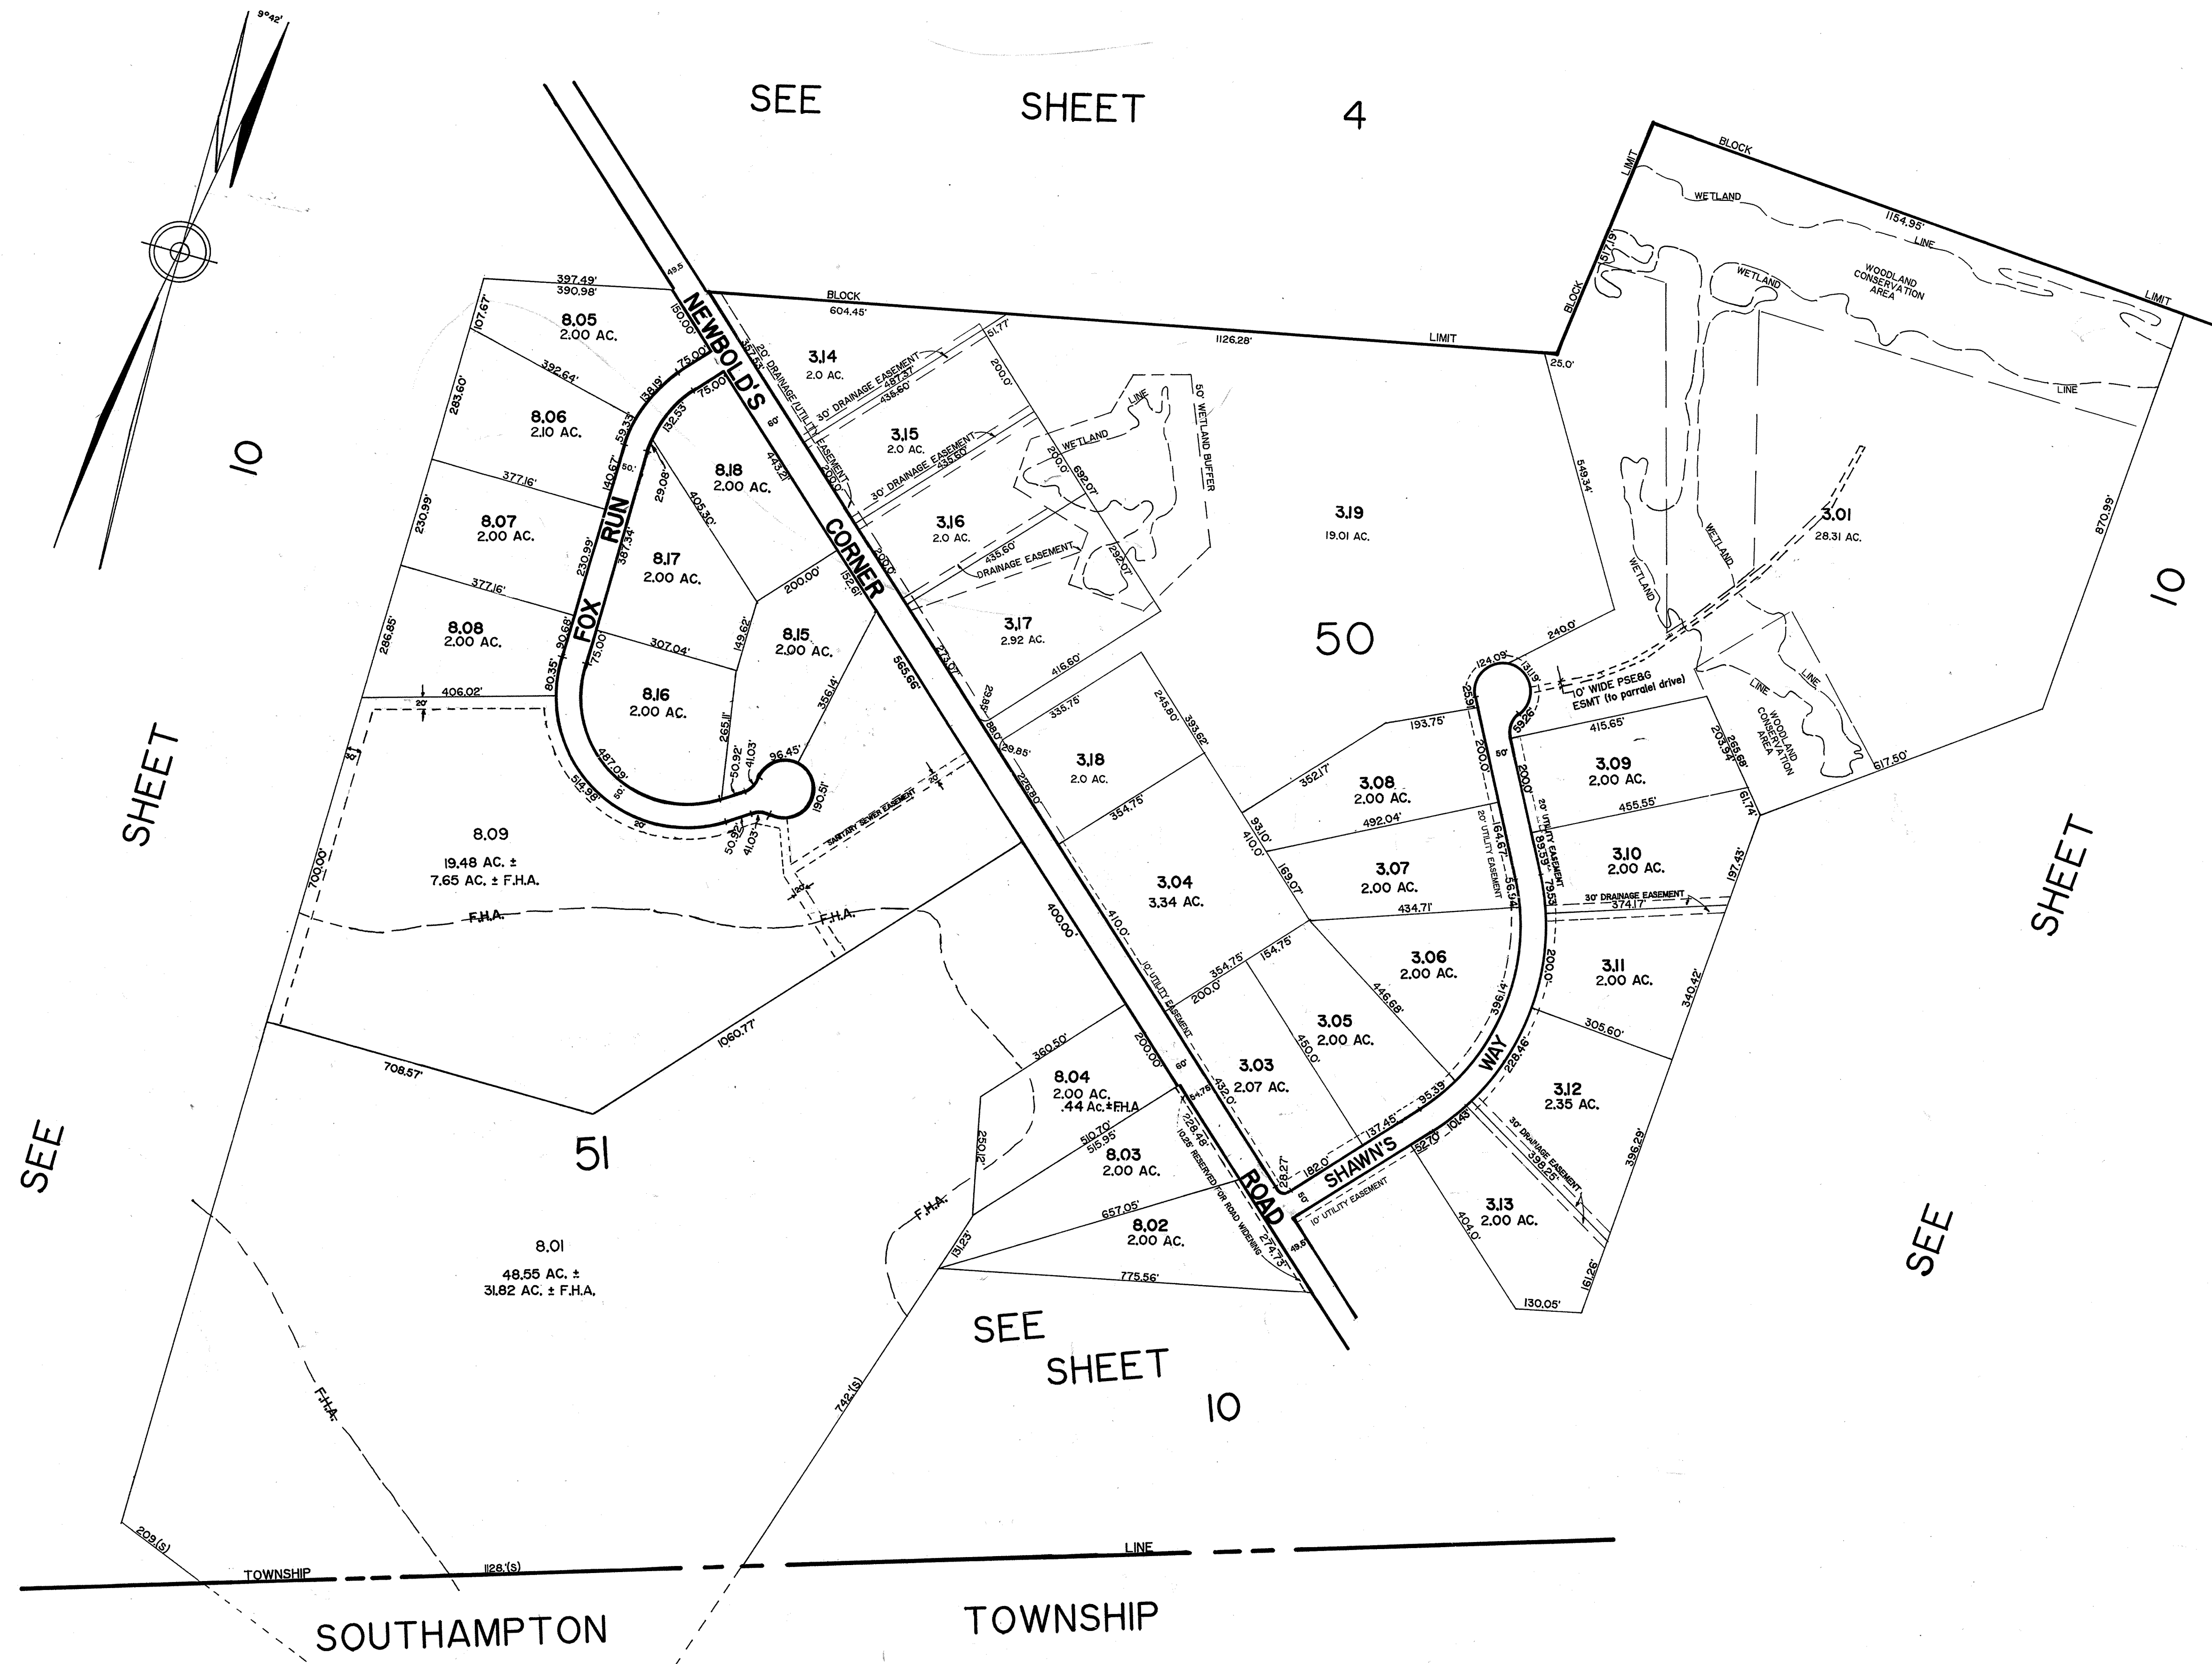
9°42'

SEE SHEET 4

SEE SHEET 10

SEE SHEET 10

SEE SHEET 10

SOUTHAMPTON TOWNSHIP

TOWNSHIP LINE

1128.'(S)

209(S)

742.'(S)

NEWBOLD'S CORNER ROAD

FOX RUN

SHAWN'S WAY

BLOCK LIMIT

50

51

8.05
2.00 AC.

8.06
2.10 AC.

8.07
2.00 AC.

8.08
2.00 AC.

8.09
19.48 AC. ±
7.65 AC. ± F.H.A.

8.18
2.00 AC.

8.17
2.00 AC.

8.16
2.00 AC.

8.15
2.00 AC.

8.04
2.00 AC.
.44 Ac.± F.H.A.

8.03
2.00 AC.

8.02
2.00 AC.

8.01
48.55 AC. ±
31.82 AC. ± F.H.A.

3.14
2.0 AC.

3.15
2.0 AC.

3.16
2.0 AC.

3.17
2.92 AC.

3.18
2.0 AC.

3.19
19.01 AC.

3.01
28.31 AC.

3.04
3.34 AC.

3.03
2.07 AC.

3.05
2.00 AC.

3.06
2.00 AC.

3.07
2.00 AC.

3.08
2.00 AC.

3.09
2.00 AC.

3.10
2.00 AC.

3.11
2.00 AC.

3.12
2.35 AC.

3.13
2.00 AC.

WETLAND

WETLAND

WETLAND

WETLAND

WETLAND

WOODLAND CONSERVATION AREA

WOODLAND CONSERVATION AREA

50' WETLAND BUFFER

10' WIDE PSE&G ESMT (to parralel drive)

20' DRAINAGE/UTILITY EASEMENT

30' DRAINAGE EASEMENT

30' DRAINAGE EASEMENT

DRAINAGE EASEMENT

SANITARY SEWER EASEMENT

20' UTILITY EASEMENT

20' UTILITY EASEMENT

10' UTILITY EASEMENT

10' UTILITY EASEMENT

30' DRAINAGE EASEMENT

30' DRAINAGE EASEMENT

10.25' RESERVED FOR ROAD WIDENING

F.H.A.

F.H.A.

F.H.A.

F.H.A.

397.49'
390.98'
107.67'
392.64'
283.60'
377.16'
230.99'
377.16'
286.85'
406.02'
700.00'
708.57'
1060.77'
604.45'
1126.28'
1154.95'
517.19'
25.0'
549.34'
870.99'
517.50'
150.00'
75.00'
138.19'
59.33'
140.67'
230.99'
90.68'
80.35'
514.98'
487.09'
50.92'
41.03'
96.45'
190.51'
132.53'
75.00'
29.08'
387.34'
405.30'
200.00'
149.62'
307.04'
265.11'
356.14'
443.21'
152.61'
565.66'
51.77'
200.0'
487.31'
435.60'
435.60'
435.60'
200.0'
692.07'
292.07'
416.60'
273.07'
335.76'
29.85'
245.80'
393.62'
354.75'
410.0'
400.00'
200.00'
360.50'
250.12'
510.70'
515.95'
657.05'
775.56'
131.23'
228.45'
274.73'
432.0'
354.75'
154.75'
200.0'
450.0'
448.68'
169.07'
93.10'
352.17'
193.75'
492.04'
434.71'
124.09'
131.19'
240.0'
415.65'
455.55'
374.17'
203.94'
265.88'
61.74'
197.43'
340.42'
305.60'
396.29'
161.26'
130.05'
404.0'
399.25'
152.70'
137.45'
35.39'
182.0'
228.46'
396.14'
200.00'
79.53'
89.39'
164.67'
56.54'
200.0'
200.0'
59.26'
25.91'
10.45'
28.27'
64.78'
49.5
49.5
20'
20'
20'
50'
50'
60'
60'
50'
50'